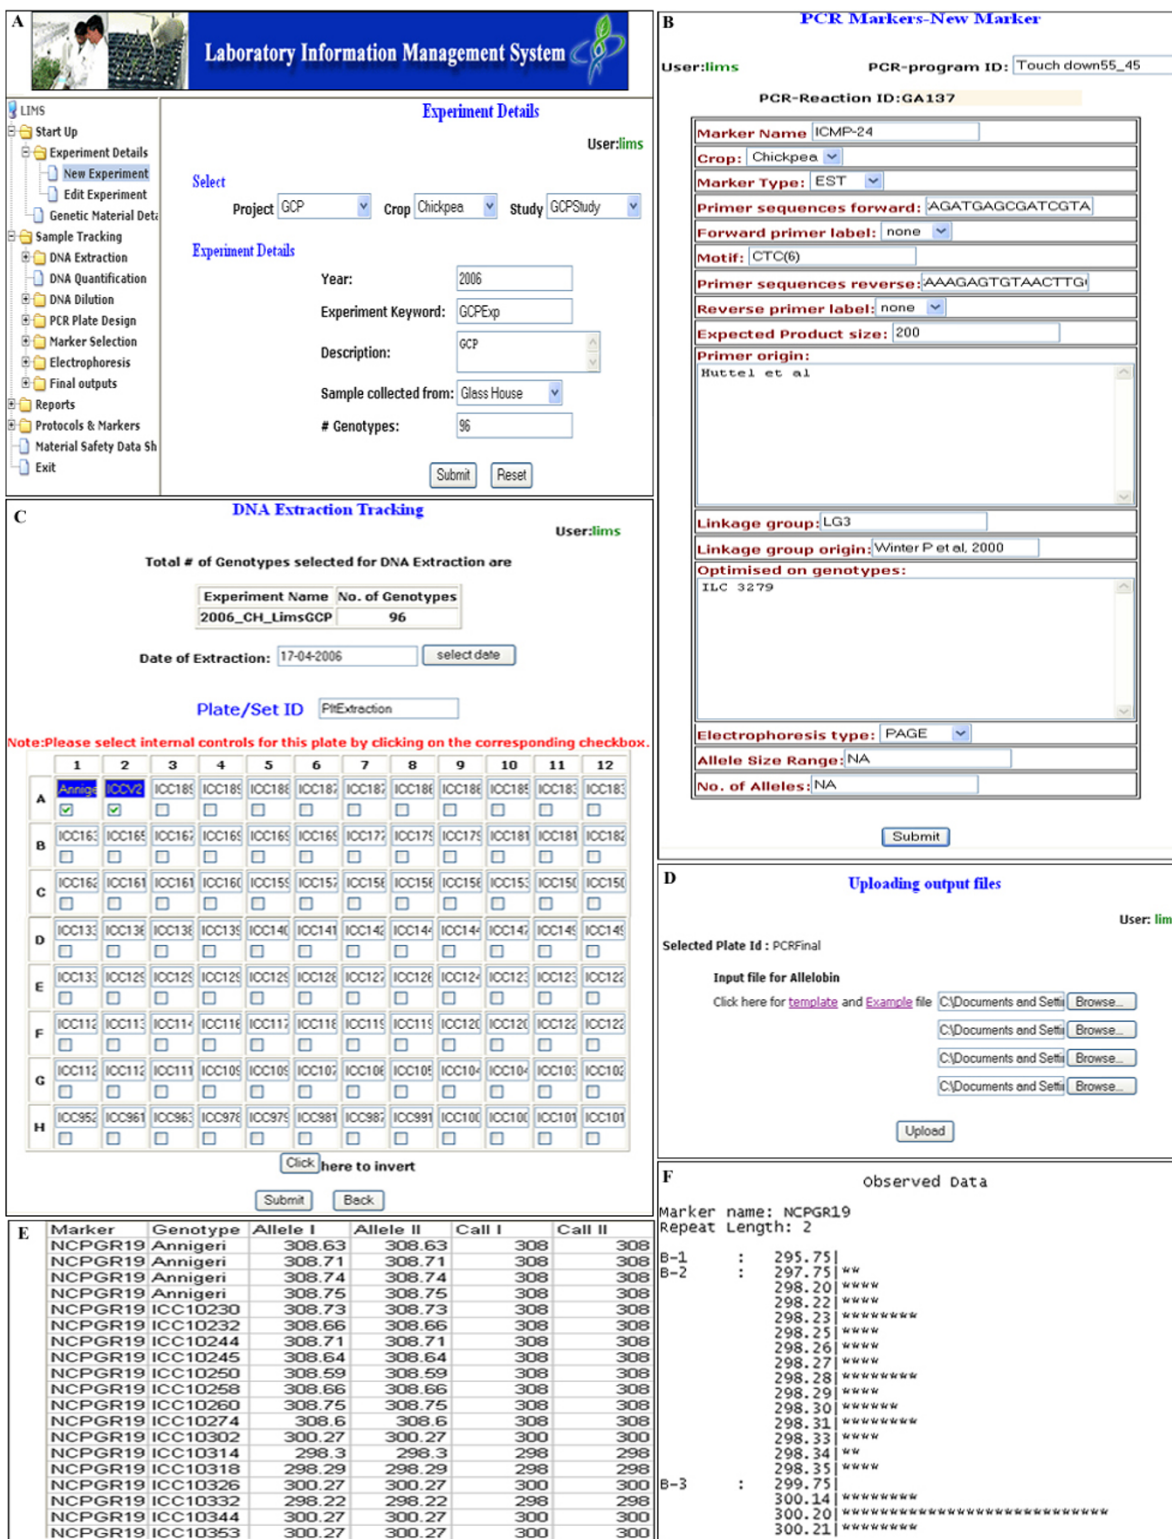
A

Laboratory Information Management System

LIMS
Start Up
Experiment Details
New Experiment
Edit Experiment
Genetic Material Deta
Sample Tracking
DNA Extraction
DNA Quantification
DNA Dilution
PCR Plate Design
Marker Selection
Electrophoresis
Final outputs
Reports
Protocols & Markers
Material Safety Data Sh
Exit

Experiment Details

User:lims

Select

Project GCP Crop Chickpea Study GCPStudy

Experiment Details

Year: 2006
Experiment Keyword: GCPExp
Description: GCP
Sample collected from: Glass House
# Genotypes: 96

Submit Reset

B

PCR Markers-New Marker

User:lims PCR-program ID: Touch down55_45

PCR-Reaction ID:GA137

Marker Name ICMP-24
Crop: Chickpea
Marker Type: EST
Primer sequences forward: AGATGAGCGATCGTA
Forward primer label: none
Motif: CTC(6)
Primer sequences reverse: AAAGAGTGTAACTTG
Reverse primer label: none
Expected Product size: 200
Primer origin:
Huttel et al
Linkage group: LG3
Linkage group origin: Winter P et al, 2000
Optimised on genotypes:
ILC 3279
Electrophoresis type: PAGE
Allele Size Range: NA
No. of Alleles: NA

Submit

C

DNA Extraction Tracking

User:lims

Total # of Genotypes selected for DNA Extraction are

| Experiment Name | No. of Genotypes |
|---|---|
| 2006_CH_LimsGCP | 96 |

Date of Extraction: 17-04-2006 select date

Plate/Set ID PltExtraction

Note:Please select internal controls for this plate by clicking on the corresponding checkbox.

| | 1 | 2 | 3 | 4 | 5 | 6 | 7 | 8 | 9 | 10 | 11 | 12 |
|---|---|---|---|---|---|---|---|---|---|---|---|---|
| A | Annige | ICCV2 | ICC189 | ICC189 | ICC188 | ICC187 | ICC187 | ICC186 | ICC186 | ICC185 | ICC183 | ICC183 |
| B | ICC163 | ICC165 | ICC167 | ICC169 | ICC169 | ICC169 | ICC172 | ICC179 | ICC179 | ICC181 | ICC181 | ICC182 |
| C | ICC162 | ICC161 | ICC161 | ICC160 | ICC159 | ICC157 | ICC156 | ICC156 | ICC156 | ICC153 | ICC150 | ICC150 |
| D | ICC133 | ICC136 | ICC138 | ICC139 | ICC140 | ICC141 | ICC142 | ICC144 | ICC144 | ICC147 | ICC149 | ICC149 |
| E | ICC133 | ICC129 | ICC129 | ICC129 | ICC129 | ICC128 | ICC127 | ICC126 | ICC124 | ICC123 | ICC123 | ICC122 |
| F | ICC112 | ICC113 | ICC114 | ICC116 | ICC117 | ICC118 | ICC119 | ICC119 | ICC120 | ICC120 | ICC122 | ICC122 |
| G | ICC112 | ICC112 | ICC111 | ICC109 | ICC109 | ICC107 | ICC106 | ICC105 | ICC104 | ICC104 | ICC103 | ICC102 |
| H | ICC952 | ICC961 | ICC963 | ICC978 | ICC979 | ICC981 | ICC987 | ICC991 | ICC100 | ICC100 | ICC101 | ICC101 |

Click here to invert

Submit Back

D

Uploading output files

User: lim

Selected Plate Id : PCRFinal

Input file for Allelobin

Click here for template and Example file C:\Documents and Setti Browse...
C:\Documents and Setti Browse...
C:\Documents and Setti Browse...
C:\Documents and Setti Browse...

Upload

E

| Marker | Genotype | Allele I | Allele II | Call I | Call II |
|---|---|---|---|---|---|
| NCPGR19 | Annigeri | 308.63 | 308.63 | 308 | 308 |
| NCPGR19 | Annigeri | 308.71 | 308.71 | 308 | 308 |
| NCPGR19 | Annigeri | 308.74 | 308.74 | 308 | 308 |
| NCPGR19 | Annigeri | 308.75 | 308.75 | 308 | 308 |
| NCPGR19 | ICC10230 | 308.73 | 308.73 | 308 | 308 |
| NCPGR19 | ICC10232 | 308.66 | 308.66 | 308 | 308 |
| NCPGR19 | ICC10244 | 308.71 | 308.71 | 308 | 308 |
| NCPGR19 | ICC10245 | 308.64 | 308.64 | 308 | 308 |
| NCPGR19 | ICC10250 | 308.59 | 308.59 | 308 | 308 |
| NCPGR19 | ICC10258 | 308.66 | 308.66 | 308 | 308 |
| NCPGR19 | ICC10260 | 308.75 | 308.75 | 308 | 308 |
| NCPGR19 | ICC10274 | 308.6 | 308.6 | 308 | 308 |
| NCPGR19 | ICC10302 | 300.27 | 300.27 | 300 | 300 |
| NCPGR19 | ICC10314 | 298.3 | 298.3 | 298 | 298 |
| NCPGR19 | ICC10318 | 298.29 | 298.29 | 298 | 298 |
| NCPGR19 | ICC10326 | 300.27 | 300.27 | 300 | 300 |
| NCPGR19 | ICC10332 | 298.22 | 298.22 | 298 | 298 |
| NCPGR19 | ICC10344 | 300.27 | 300.27 | 300 | 300 |
| NCPGR19 | ICC10353 | 300.27 | 300.27 | 300 | 300 |

F

Observed Data

Marker name: NCPGR19
Repeat Length: 2

B-1 : 295.75|
B-2 : 297.75|**
298.20|****
298.22|****
298.23|********
298.25|****
298.26|****
298.27|****
298.28|********
298.29|****
298.30|******
298.31|********
298.33|****
298.34|**
298.35|****
B-3 : 299.75|
300.14|********
300.20|******************************
300.21|********